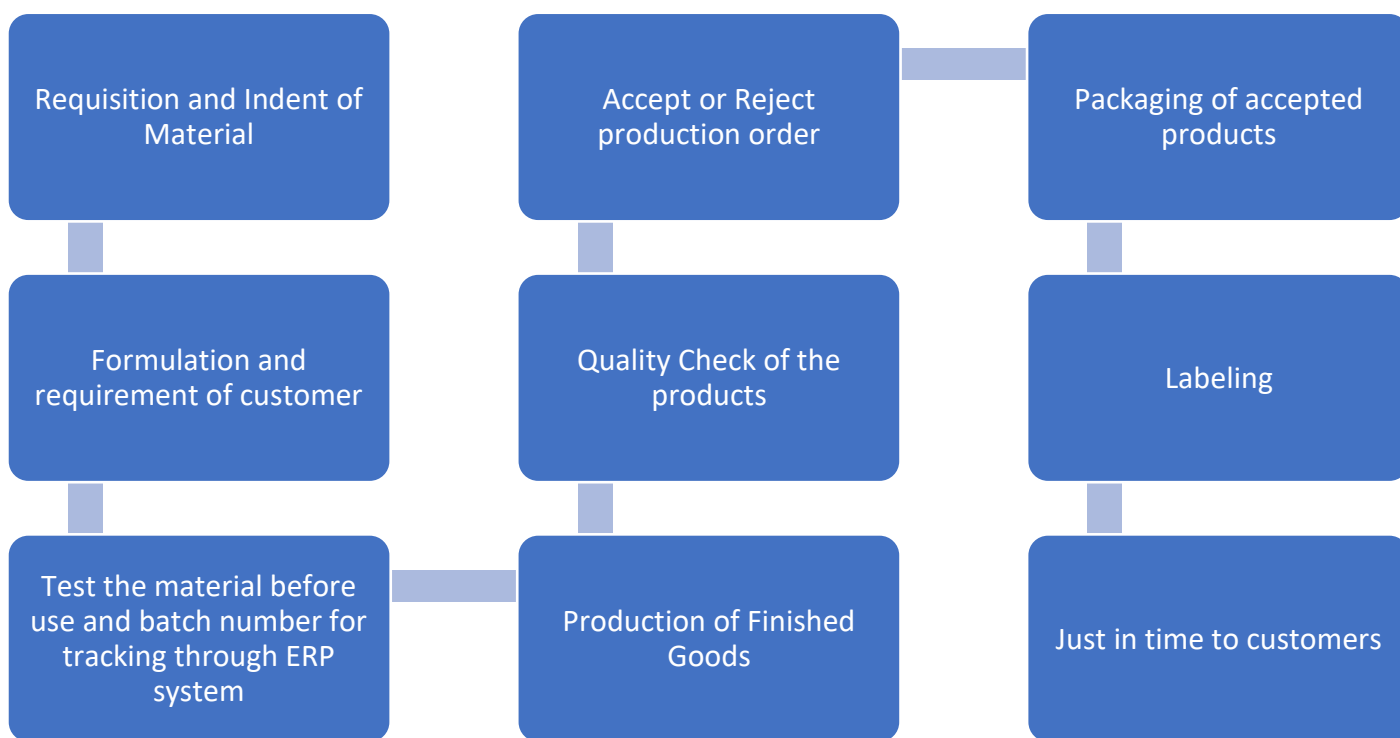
Requisition and Indent of Material

Formulation and requirement of customer

Test the material before use and batch number for tracking through ERP system

Production of Finished Goods

Quality Check of the products

Accept or Reject production order

Packaging of accepted products

Labeling

Just in time to customers